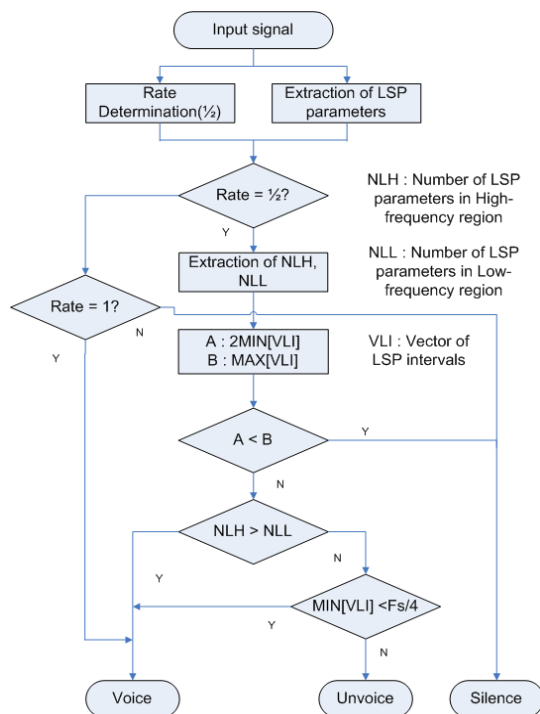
Input signal

Rate Determination(½)

Extraction of LSP parameters

Rate = ½?

NLH : Number of LSP parameters in High-frequency region

Y

Extraction of NLH, NLL

NLL : Number of LSP parameters in Low-frequency region

Rate = 1?

N

Y

A : 2MIN[VLI]
B : MAX[VLI]

VLI : Vector of LSP intervals

A < B

Y

N

NLH > NLL

N

Y

MIN[VLI] <Fs/4

Y

N

Voice

Unvoice

Silence